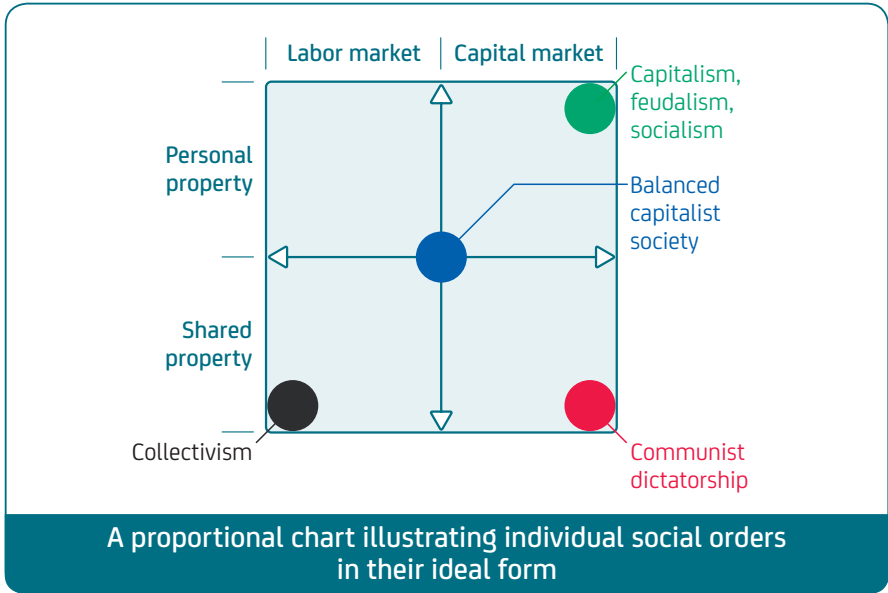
Labor market | Capital market

Personal property

Shared property

Capitalism, feudalism, socialism

Balanced capitalist society

Collectivism

Communist dictatorship

A proportional chart illustrating individual social orders in their ideal form